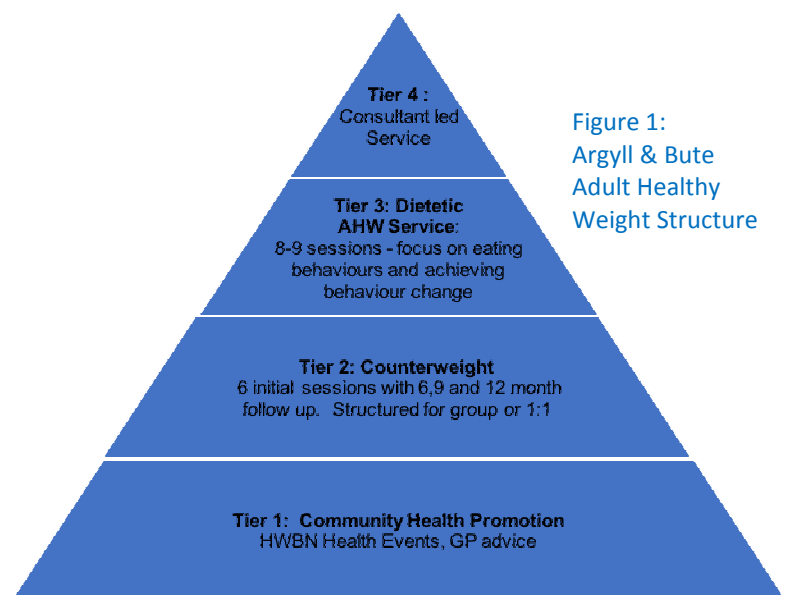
Tier 4 :
Consultant led Service

Tier 3: Dietetic AHW Service:
8-9 sessions - focus on eating behaviours and achieving behaviour change

Tier 2: Counterweight
6 initial sessions with 6,9 and 12 month follow up. Structured for group or 1:1

Tier 1: Community Health Promotion
HWBN Health Events, GP advice

Figure 1:
Argyll & Bute
Adult Healthy
Weight Structure